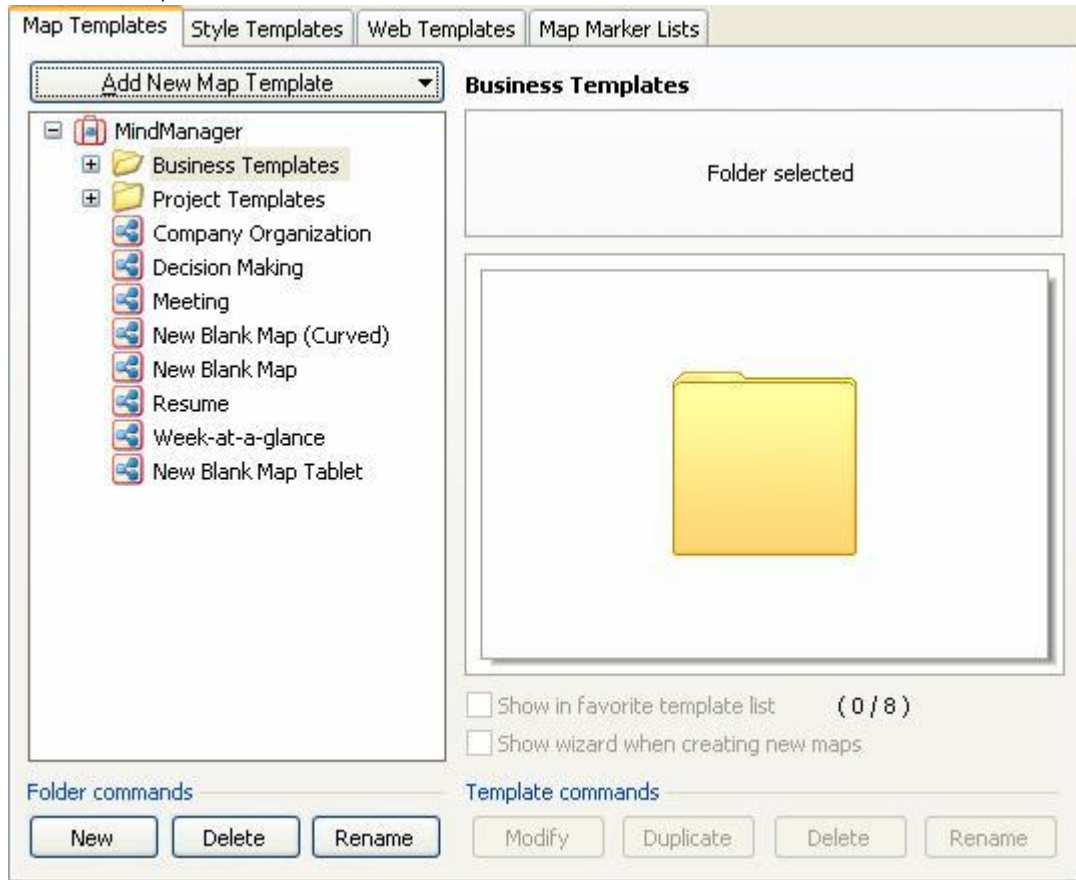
Map Templates | Style Templates | Web Templates | Map Marker Lists

Add New Map Template

MindManager
Business Templates
Project Templates
Company Organization
Decision Making
Meeting
New Blank Map (Curved)
New Blank Map
Resume
Week-at-a-glance
New Blank Map Tablet

Business Templates

Folder selected

Show in favorite template list (0/8)
Show wizard when creating new maps

Folder commands
New Delete Rename

Template commands
Modify Duplicate Delete Rename